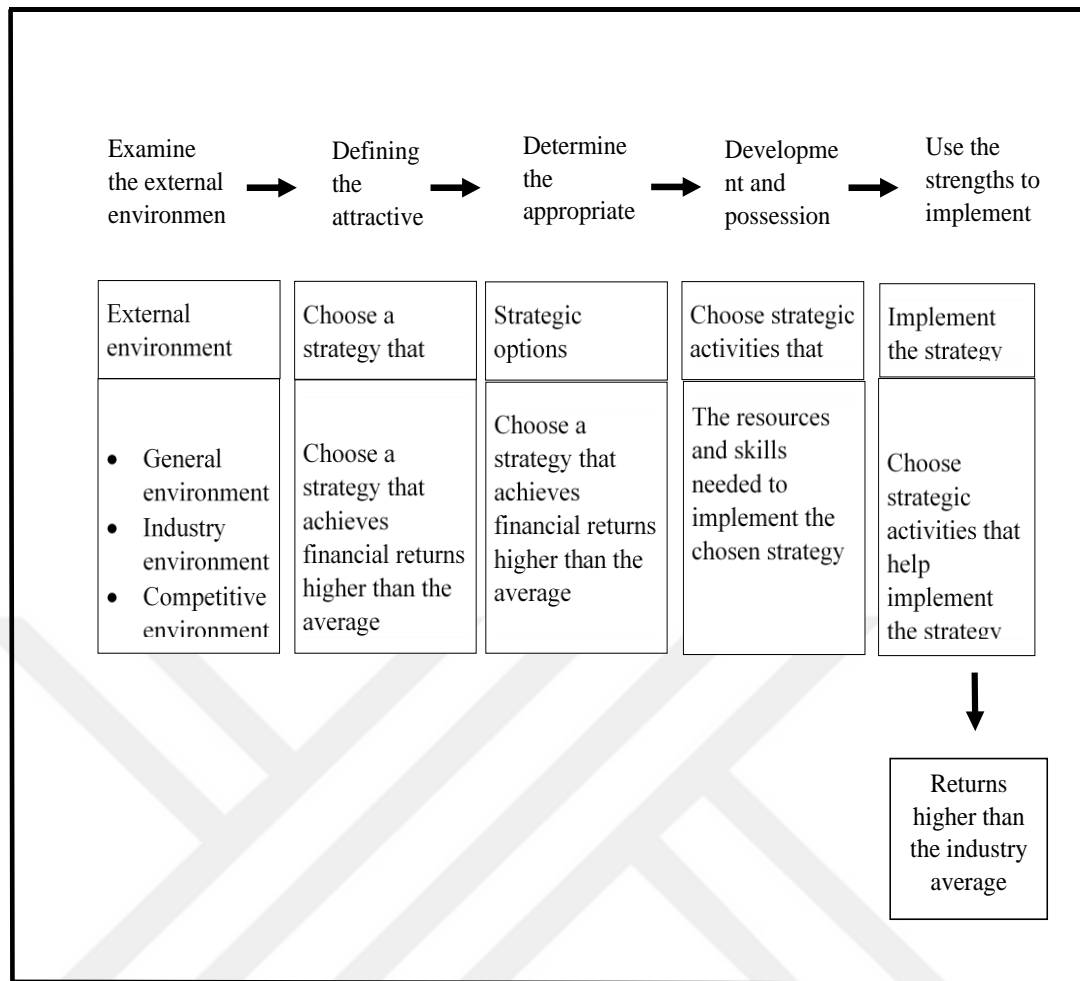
Examine the external environmen

Defining the attractive

Determine the appropriate

Developme nt and possession

Use the strengths to implement

External environment

Choose a strategy that

Strategic options

Choose strategic activities that

Implement the strategy

- General environment
- Industry environment
- Competitive environment

Choose a strategy that achieves financial returns higher than the average

Choose a strategy that achieves financial returns higher than the average

The resources and skills needed to implement the chosen strategy

Choose strategic activities that help implement the strategy

Returns higher than the industry average